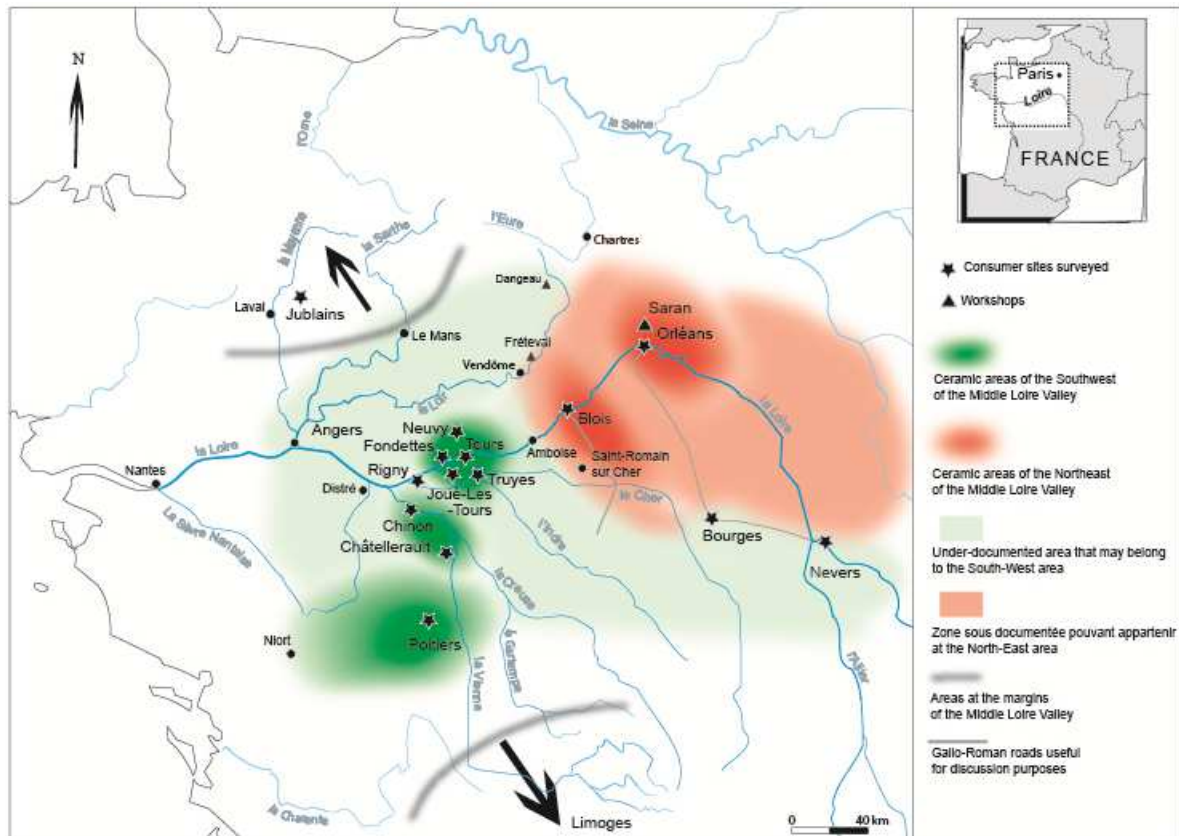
N

Paris
Loire
FRANCE

la Seine
l'Orne
la Mayenne
la Sarthe
l'Eure
Chartres
Dangeau
Laval
Jublains
Le Mans
Fréteval
Vendôme
Saran
Orléans
le Loir
Blois
Angers
Neuvy
Fondettes
Tours
Amboise
Saint-Romain sur Cher
Nantes
la Loire
Rigny
Truyes
Distré
Joue-Les -Tours
le Cher
La Sèvre Nantaise
Chinon
l'Indre
Châtellerault
Bourges
Nevers
la Loire
la Creuse
Niort
Poitiers
la Vienne
la Gartempe
l'Allier
la Charente
Limoges
0 40 km

Consumer sites surveyed
Workshops
Ceramic areas of the Southwest of the Middle Loire Valley
Ceramic areas of the Northeast of the Middle Loire Valley
Under-documented area that may belong to the South-West area
Zone sous documentée pouvant appartenir at the North-East area
Areas at the margins of the Middle Loire Valley
Gallo-Roman roads useful for discussion purposes